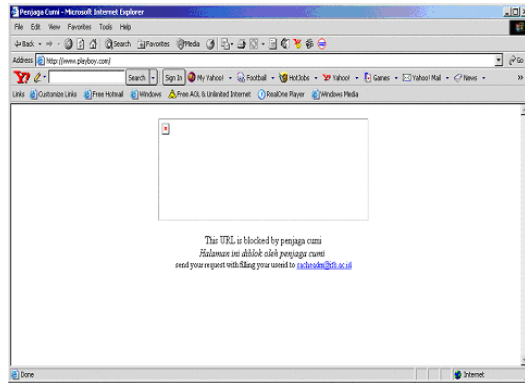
Penjaga Cumi - Microsoft Internet Explorer

File Edit View Favorites Tools Help

Back Search Favorites Media

Address http://www.playboy.com/

Go

Search Sign In My Yahoo! Football HotJobs Yahoo! Games Yahoo! Mail News

Links Customize Links Free Hotmail Windows Free AOL & Unlimited Internet RealOne Player Windows Media

This URL is blocked by penjaga cumi
*Halaman ini diblok oleh penjaga cumi*
send your request with filling your userid to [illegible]

Done

Internet